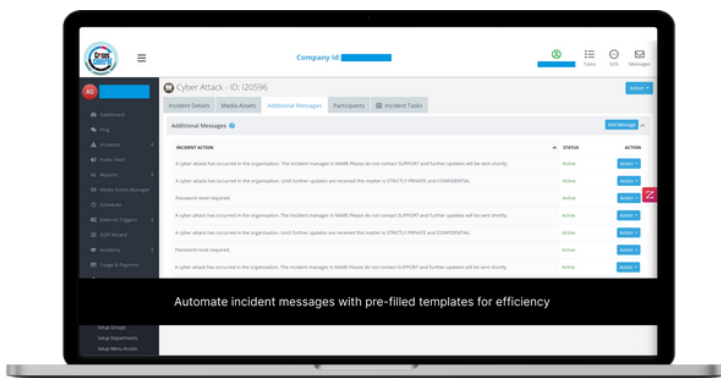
Company Id:

Tasks SOS Messages

Action

AS

Dashboard
Ping
Incidents
Public Alert
Reports
Media Assets Manager
Scheduler
External Triggers
OCEP Wizard
Academy
Usage & Payment

Cyber Attack - ID: I20596

Incident Details | Media Assets | Additional Messages | Participants | Incident Tasks

Additional Messages

Add Message

| INCIDENT ACTION | STATUS | ACTION |
|---|---|---|
| A cyber attack has occurred in the organisation. The incident manager is NAME Please do not contact SUPPORT and further updates will be sent shortly. | Active | Action |
| A cyber attack has occurred in the organisation. Until further updates are received this matter is STRICTLY PRIVATE and CONFIDENTIAL | Active | Action |
| Password reset required. | Active | Action |
| A cyber attack has occurred in the organisation. The incident manager is NAME Please do not contact SUPPORT and further updates will be sent shortly. | Active | Action |
| A cyber attack has occurred in the organisation. Until further updates are received this matter is STRICTLY PRIVATE and CONFIDENTIAL | Active | Action |
| Password reset required. | Active | Action |
| A cyber attack has occurred in the organisation. The incident manager is NAME Please do not contact SUPPORT and further updates will be sent shortly. | Active | Action |

Automate incident messages with pre-filled templates for efficiency

Setup Groups
Setup Departments
Setup Menu Access